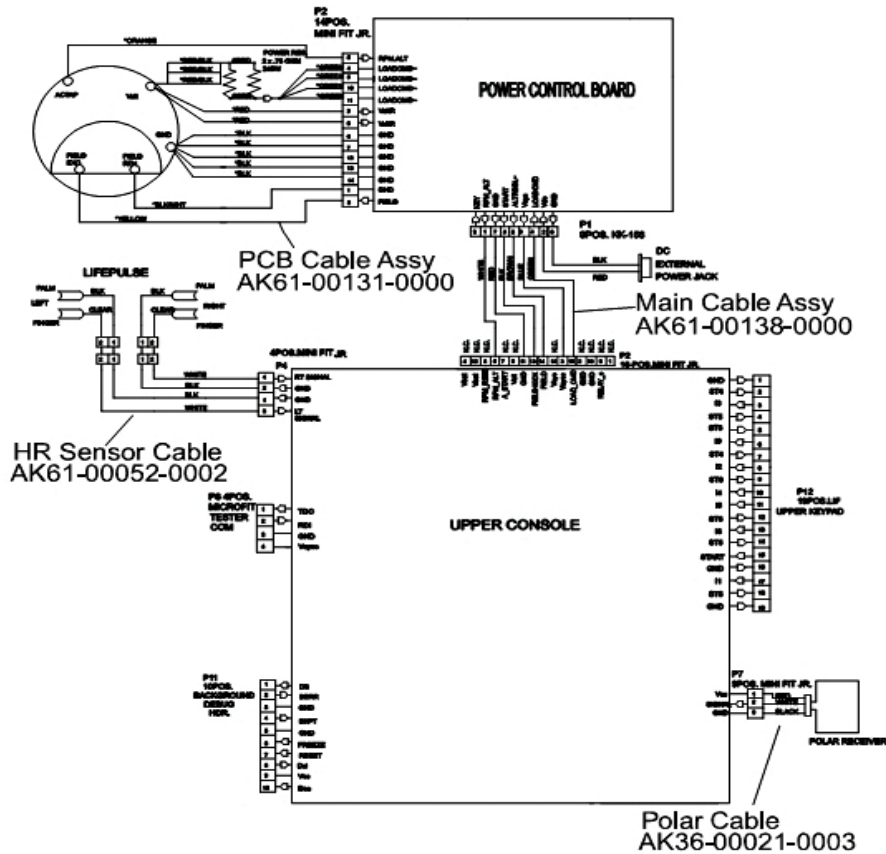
P2
14POS.
MINI FIT JR.

POWER CONTROL BOARD

*ORANGE

ACINP

TAB

*RED
*RED
*BLK
*BLK
*BLK
*BLK

GND

FIELD COIL
FIELD COIL

*BLU/WHT
*YELLOW

POWER RESISTOR

RPM/ALT
LOADCOMB+
LOADCOMB+
LOADCOMB-
LOADCOMB-
VAIR
VAIR
GND
GND
GND
GND
GND
GND
FIELD

P1
8POS. HK-100

DC
EXTERNAL
POWER JACK

BLK
RED

PCB Cable Assy
AK61-00131-0000

Main Cable Assy
AK61-00138-0000

LIFEPULSE

PALM
LEFT
FINGER
BLK
CLEAR
BLK
CLEAR
PALM
RIGHT
FINGER

4POS.MINI FIT JR.
P4

WHITE
BLK
BLK
WHITE

RT SIGNAL
GND
GND
LT SIGNAL

P2
16-POS.MINI FIT JR.

HR Sensor Cable
AK61-00052-0002

P8 4POS.
MICROFIT
TESTER
COM

TDO
RDI
GND
Vcpu

UPPER CONSOLE

P12
19POS.LIF
UPPER KEYPAD

GND
ST1
START
GND
GND

P11
10POS.
BACKGROUND
DEBUG
HDR.

P7
3POS. MINI FIT JR.

Vcc
GND

RED
WHITE
BLACK

POLAR RECEIVER

Polar Cable
AK36-00021-0003